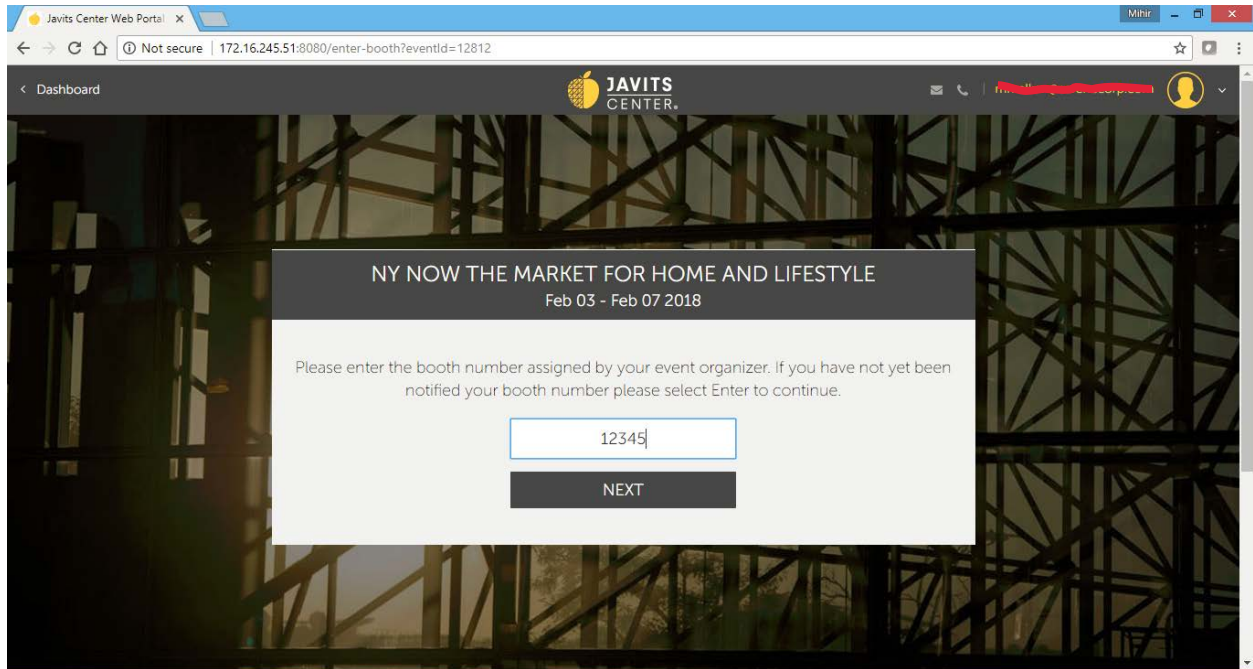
Javits Center Web Portal ×

Mihir

Not secure | 172.16.245.51:8080/enter-booth?eventId=12812

< Dashboard

JAVITS CENTER.

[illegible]

NY NOW THE MARKET FOR HOME AND LIFESTYLE
Feb 03 - Feb 07 2018

Please enter the booth number assigned by your event organizer. If you have not yet been notified your booth number please select Enter to continue.

12345

NEXT